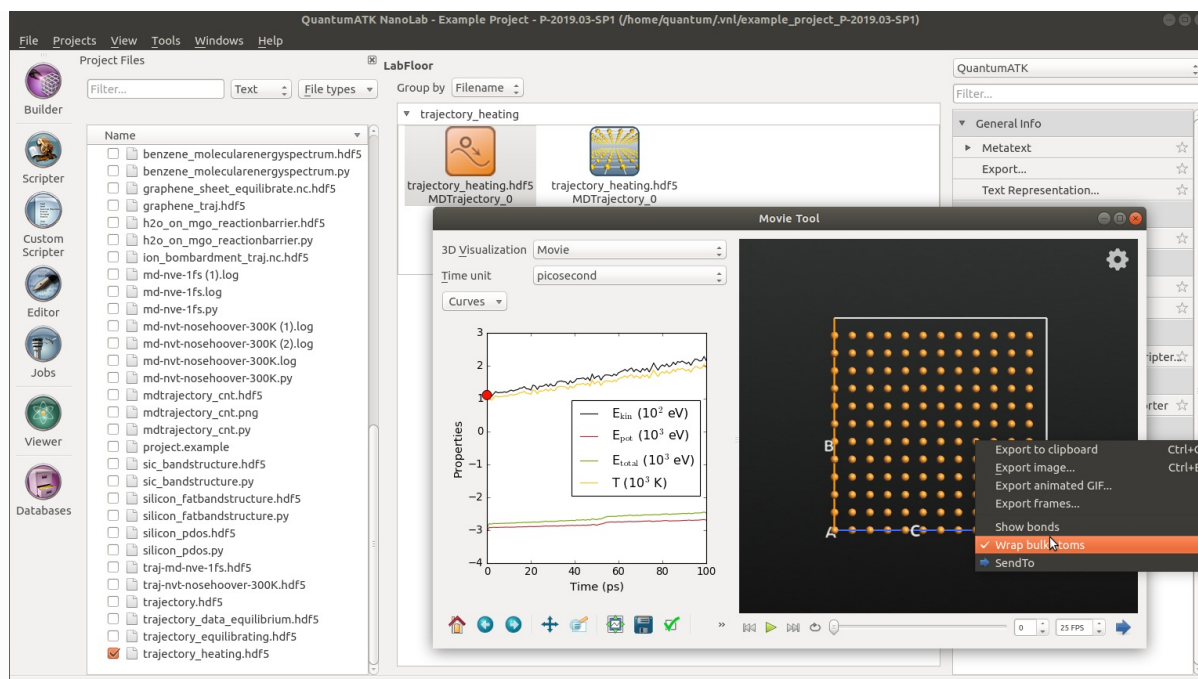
QuantumATK NanoLab - Example Project - P-2019.03-SP1 (/home/quantum/.vnl/example_project_P-2019.03-SP1)

File Projects View Tools Windows Help

Builder
Scripter
Custom Scripter
Editor
Jobs
Viewer
Databases

Project Files
Filter...
Text
File types

Name
benzene_molecularenergyspectrum.hdf5
benzene_molecularenergyspectrum.py
graphene_sheet_equilibrate.nc.hdf5
graphene_traj.hdf5
h2o_on_mgo_reactionbarrier.hdf5
h2o_on_mgo_reactionbarrier.py
ion_bombardment_traj.nc.hdf5
md-nve-1fs (1).log
md-nve-1fs.log
md-nve-1fs.py
md-nvt-nosehoover-300K (1).log
md-nvt-nosehoover-300K (2).log
md-nvt-nosehoover-300K.log
md-nvt-nosehoover-300K.py
mdtrajectory_cnt.hdf5
mdtrajectory_cnt.png
mdtrajectory_cnt.py
project.example
sic_bandstructure.hdf5
sic_bandstructure.py
silicon_fatbandstructure.hdf5
silicon_fatbandstructure.py
silicon_pdos.hdf5
silicon_pdos.py
traj-md-nve-1fs.hdf5
traj-nvt-nosehoover-300K.hdf5
trajectory.hdf5
trajectory_data_equilibrium.hdf5
trajectory_equilibrating.hdf5
trajectory_heating.hdf5

LabFloor
Group by Filename
trajectory_heating
trajectory_heating.hdf5 MDTrajectory_0
trajectory_heating.hdf5 MDTrajectory_0

QuantumATK
Filter...
General Info
Metatext
Export...
Text Representation...
ripter...
rter

Movie Tool
3D Visualization Movie
Time unit picosecond
Curves

$E_{kin}$ ($10^2$ eV)
$E_{pot}$ ($10^3$ eV)
$E_{total}$ ($10^3$ eV)
T ($10^3$ K)
Properties
Time (ps)
3 2 1 0 −1 −2 −3 −4
0 20 40 60 80 100

B
A
C

Export to clipboard Ctrl+C
Export image... Ctrl+E
Export animated GIF...
Export frames...
Show bonds
Wrap bulk atoms
SendTo

0
25 FPS